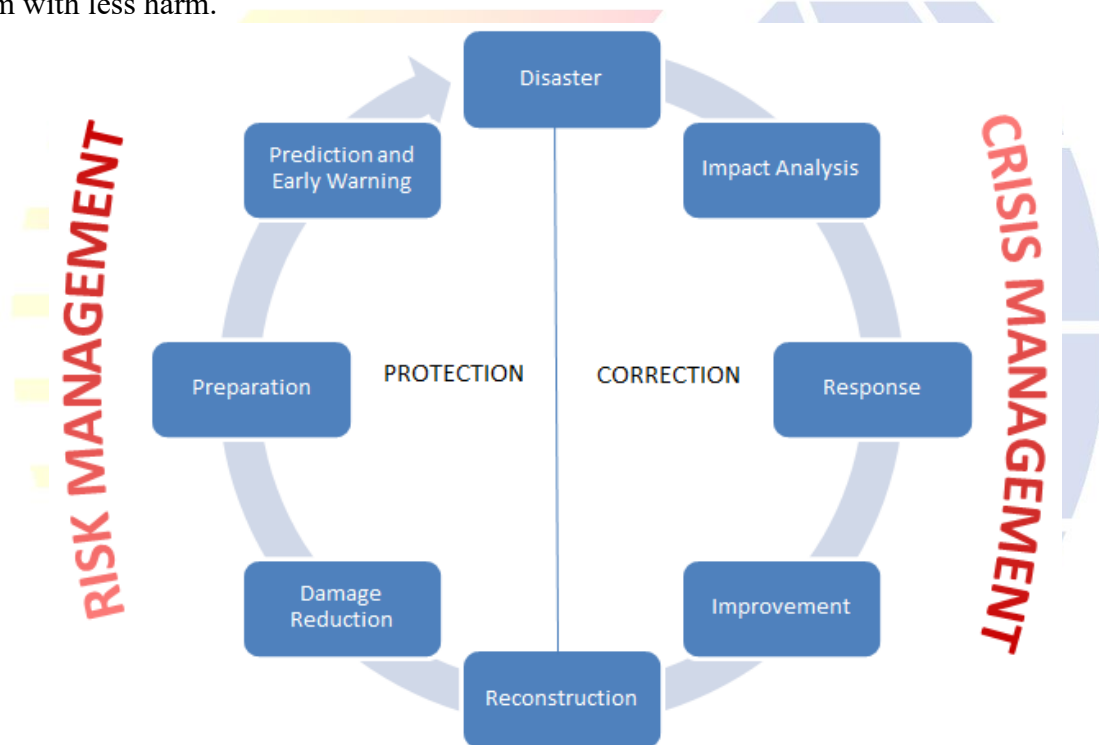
n with less harm.

Disaster

Impact Analysis

Response

Improvement

Reconstruction

Damage Reduction

Preparation

Prediction and Early Warning

PROTECTION

CORRECTION

RISK MANAGEMENT

CRISIS MANAGEMENT